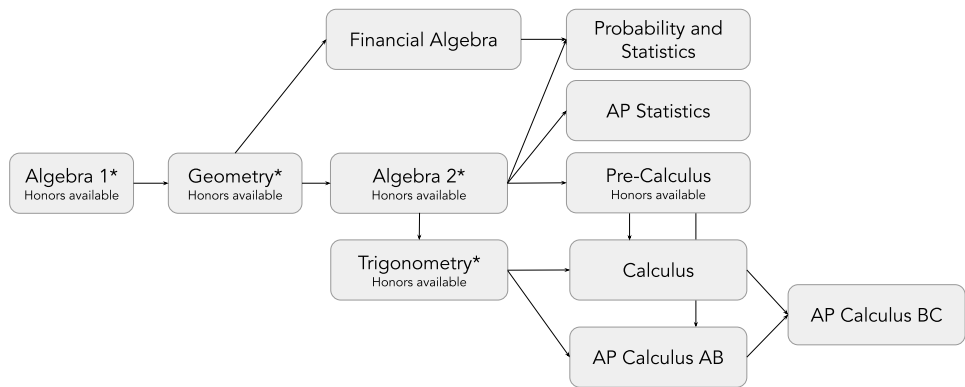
Financial Algebra

Probability and Statistics

AP Statistics

Algebra 1*
Honors available

Geometry*
Honors available

Algebra 2*
Honors available

Pre-Calculus
Honors available

Trigonometry*
Honors available

Calculus

AP Calculus BC

AP Calculus AB